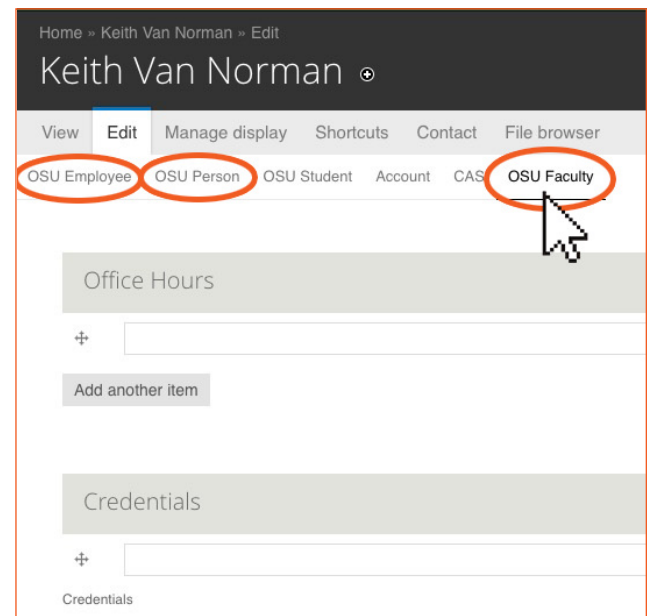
Home » Keith Van Norman » Edit

Keith Van Norman

View | Edit | Manage display | Shortcuts | Contact | File browser

OSU Employee | OSU Person | OSU Student | Account | CAS | OSU Faculty

Office Hours

Add another item

Credentials

Credentials